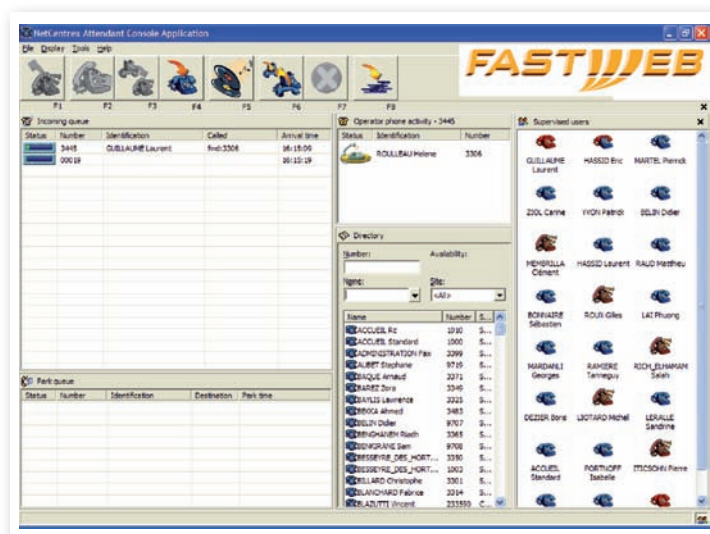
NetCentrex Attendant Console Application

File Display Tools Help

F1 F2 F3 F4 F5 F6 F7 F8

FASTWEB

Incoming queue

| Status | Number | Identification | Called | Arrival time |
|---|---|---|---|---|
| | 3445 | GUILLAUME Laurent | fixed:3308 | 16:15:00 |
| | 00019 | | | 16:15:19 |

Park queue

| Status | Number | Identification | Destination | Park time |
|---|---|---|---|---|

Operator phone activity - 3445

| Status | Identification | Number |
|---|---|---|
| | ROULLEAU Helene | 3306 |

Directory

Number: Availability:

Name: Site:
<All>

| Name | Number | S... |
|---|---|---|
| ACCUEIL Rc | 1010 | S... |
| ACCUEIL Standard | 1000 | S... |
| ADMINISTRATION Fax | 3399 | S... |
| ALIBET Stephane | 9719 | S... |
| BAQUE Arnaud | 3371 | S... |
| BAREZ Zora | 3346 | S... |
| BAYLIS Laurence | 3325 | S... |
| BEKKA Ahmed | 3483 | S... |
| BELIN Didier | 9707 | S... |
| BENGHANEM Riadh | 3365 | S... |
| BENGRANE Sam | 9708 | S... |
| BESSEYRE_DES_HORT... | 3390 | S... |
| BESSEYRE_DES_HORT... | 1002 | S... |
| BILLARD Christophe | 3301 | S... |
| BLANCHARD Fabrice | 3314 | S... |
| BLAZUTTI Vincent | 233550 | C... |

Supervised users

GUILLAUME Laurent
HASSID Eric
MARTEL Pierrick
ZIOL Carine
IVON Patrick
BELIN Didier
MEMBRILLA Clément
HASSID Laurent
RAUD Matthieu
BONNAIRE Sébastien
ROUX Gilles
LAI Phuong
MARDANLI Georges
RAMIERE Tanneguy
RICH_ELHAMAM Salah
DEZIER Boris
LIOTARD Michel
LERALLE Sandrine
ACCUEIL Standard
PORTHOFF Isabelle
ITICSOHN Pierre